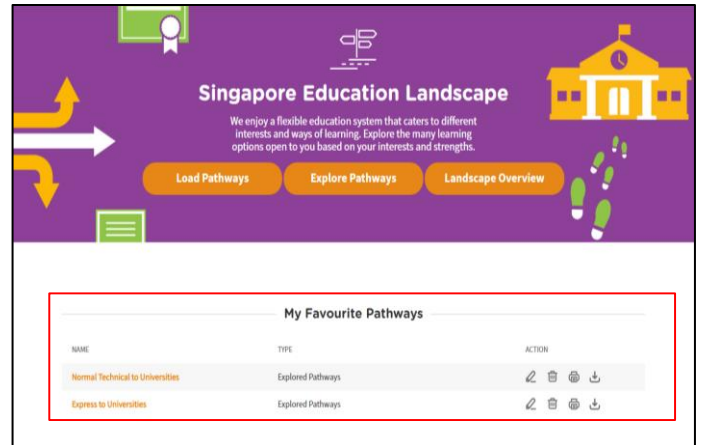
Singapore Education Landscape

We enjoy a flexible education system that caters to different interests and ways of learning. Explore the many learning options open to you based on your interests and strengths.

Load Pathways

Explore Pathways

Landscape Overview

My Favourite Pathways

| NAME | TYPE | ACTION |
|---|---|---|
| Normal Technical to Universities | Explored Pathways | |
| Express to Universities | Explored Pathways | |